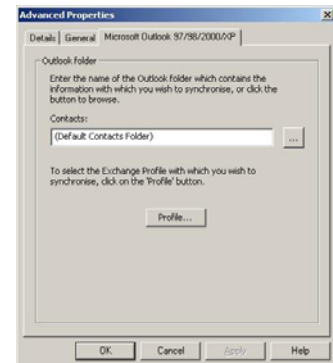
Advanced Properties

Details | General | Microsoft Outlook 97/98/2000/XP

Outlook folder

Enter the name of the Outlook folder which contains the information with which you wish to synchronise, or click the button to browse.

Contacts:

(Default Contacts Folder)

...

To select the Exchange Profile with which you wish to synchronise, click on the 'Profile' button.

Profile...

OK | Cancel | Apply | Help